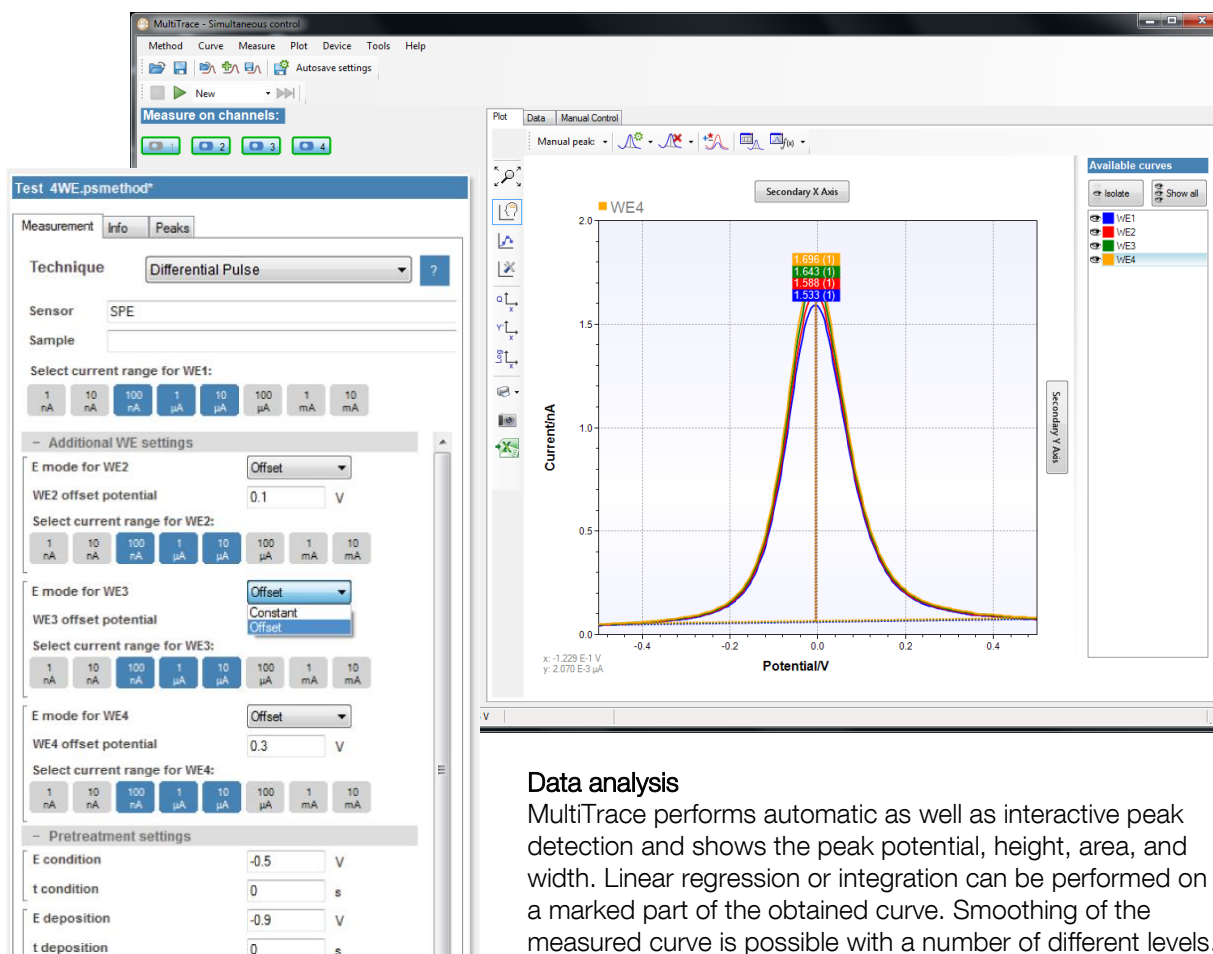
MultiTrace - Simultaneous control

Method Curve Measure Plot Device Tools Help

Autosave settings

New

Measure on channels:

1 2 3 4

Plot Data Manual Control

Manual peak:

Secondary X Axis

WE4

Available curves

Isolate Show all

WE1
WE2
WE3
WE4

1.696 (1)
1.643 (1)
1.588 (1)
1.533 (1)

Current/nA

2.0
1.5
1.0
0.5
0.0

-0.4 -0.2 0.0 0.2 0.4

Potential/V

x: -1.229 E-1 V
y: 2.070 E-3 µA

Secondary Y Axis

V

Test 4WE.psmethod*

Measurement Info Peaks

Technique Differential Pulse ?

Sensor SPE

Sample

Select current range for WE1:

| 1 nA | 10 nA | 100 nA | 1 µA | 10 µA | 100 µA | 1 mA | 10 mA |
|---|---|---|---|---|---|---|---|

− Additional WE settings

E mode for WE2 Offset

WE2 offset potential 0.1 V

Select current range for WE2:

| 1 nA | 10 nA | 100 nA | 1 µA | 10 µA | 100 µA | 1 mA | 10 mA |
|---|---|---|---|---|---|---|---|

E mode for WE3 Offset

Constant
Offset

WE3 offset potential

Select current range for WE3:

| 1 nA | 10 nA | 100 nA | 1 µA | 10 µA | 100 µA | 1 mA | 10 mA |
|---|---|---|---|---|---|---|---|

E mode for WE4 Offset

WE4 offset potential 0.3 V

Select current range for WE4:

| 1 nA | 10 nA | 100 nA | 1 µA | 10 µA | 100 µA | 1 mA | 10 mA |
|---|---|---|---|---|---|---|---|

− Pretreatment settings

E condition -0.5 V

t condition 0 s

E deposition -0.9 V

t deposition 0 s

Data analysis
MultiTrace performs automatic as well as interactive peak detection and shows the peak potential, height, area, and width. Linear regression or integration can be performed on a marked part of the obtained curve. Smoothing of the measured curve is possible with a number of different levels.